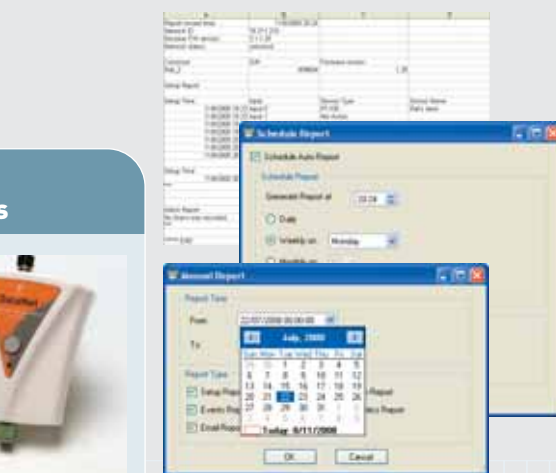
s

Schedule Report

Schedule Auto Report

Schedule Report

Generate Report at

Daily

Weekly on

Monday

Monthly on

Manual Report

Report Time

From

To

July, 2008

| Sun | Mon | Tue | Wed | Thu | Fri | Sat |
|---|---|---|---|---|---|---|
| 29 | 30 | 1 | 2 | 3 | 4 | 5 |
| 6 | 7 | 8 | 9 | 10 | 11 | 12 |
| 13 | 14 | 15 | 16 | 17 | 18 | 19 |
| 20 | 21 | 22 | 23 | 24 | 25 | 26 |
| 27 | 28 | 29 | 30 | 31 | 1 | 2 |
| 3 | 4 | 5 | 6 | 7 | 8 | 9 |

Today: 8/11/2008

Report Type

Setup Repo

Events Rep

Email Repo

Report

Report

OK

Cancel